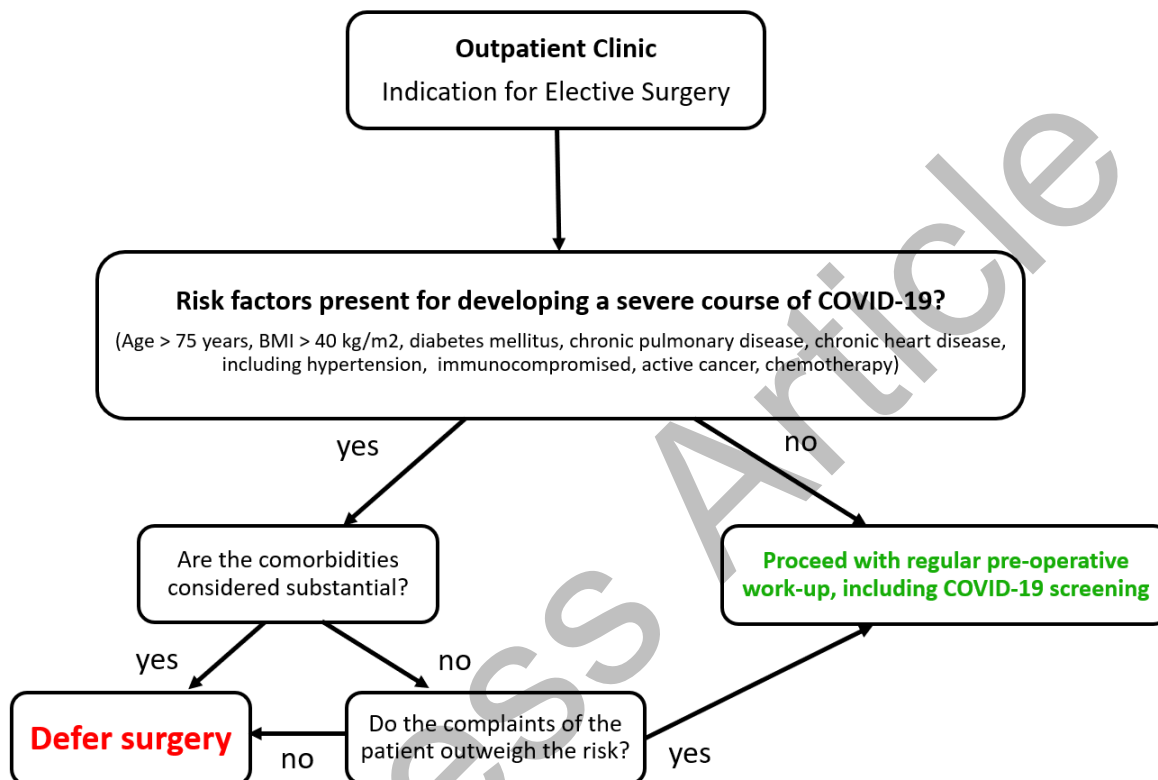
**Outpatient Clinic**
Indication for Elective Surgery

**Risk factors present for developing a severe course of COVID-19?**
(Age > 75 years, BMI > 40 kg/m2, diabetes mellitus, chronic pulmonary disease, chronic heart disease, including hypertension, immunocompromised, active cancer, chemotherapy)

yes

no

Are the comorbidities considered substantial?

**Proceed with regular pre-operative work-up, including COVID-19 screening**

yes

no

**Defer surgery**

no

Do the complaints of the patient outweigh the risk?

yes

ess Article